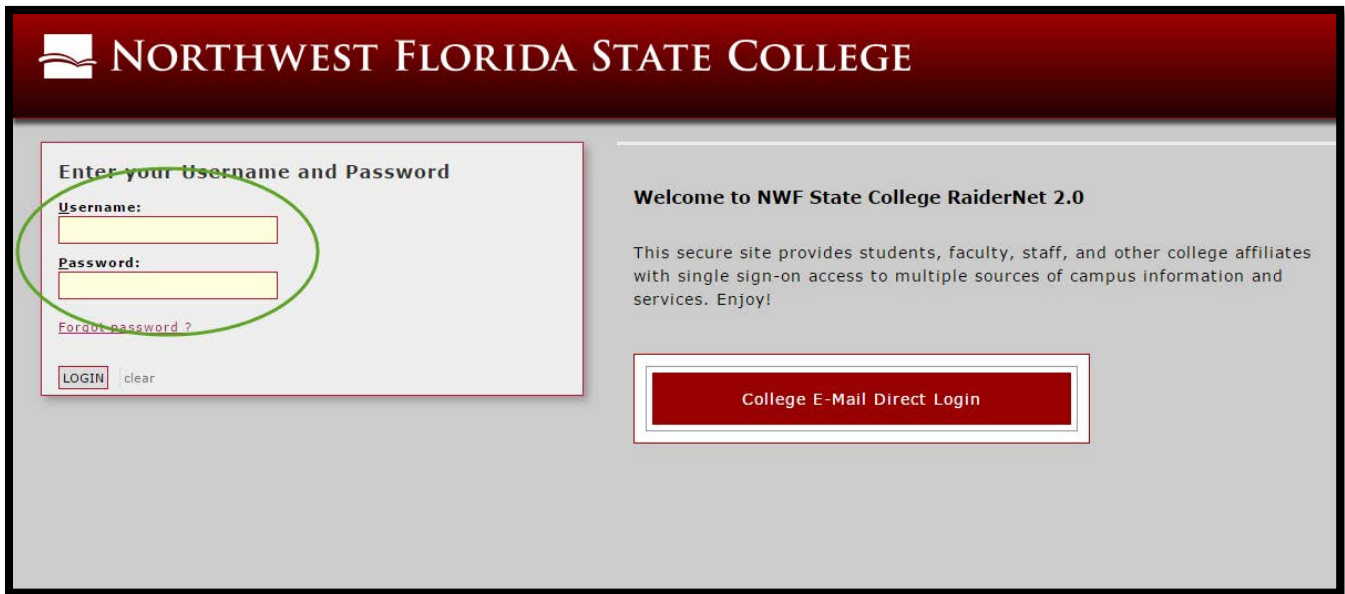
NORTHWEST FLORIDA STATE COLLEGE

Enter your Username and Password

Username:

Password:

Forgot password ?

LOGIN clear

Welcome to NWF State College RaiderNet 2.0

This secure site provides students, faculty, staff, and other college affiliates with single sign-on access to multiple sources of campus information and services. Enjoy!

College E-Mail Direct Login